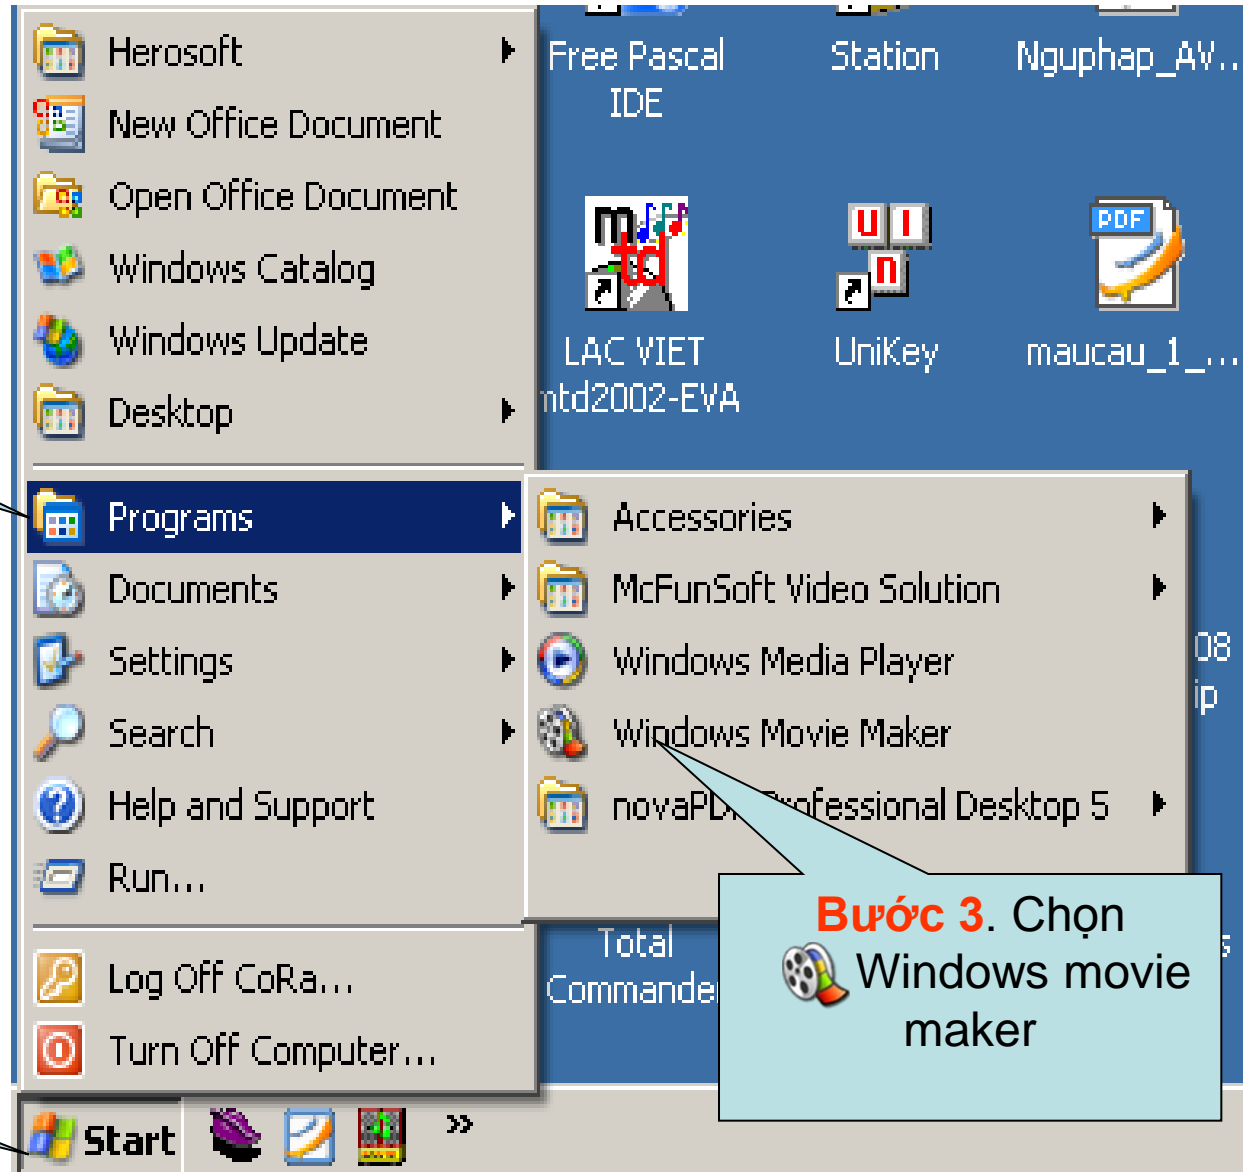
Herosoft
New Office Document
Open Office Document
Windows Catalog
Windows Update
Desktop
Programs
Documents
Settings
Search
Help and Support
Run...
Log Off CoRa...
Turn Off Computer...

Start

Free Pascal IDE
Station
Nguphap_AV...
LAC VIET mtd2002-EVA
UniKey
maucau_1_...

Accessories
McFunSoft Video Solution
Windows Media Player
Windows Movie Maker
novaPDF Professional Desktop 5

08
ip
Total Commander

Bước 3. Chọn Windows movie maker